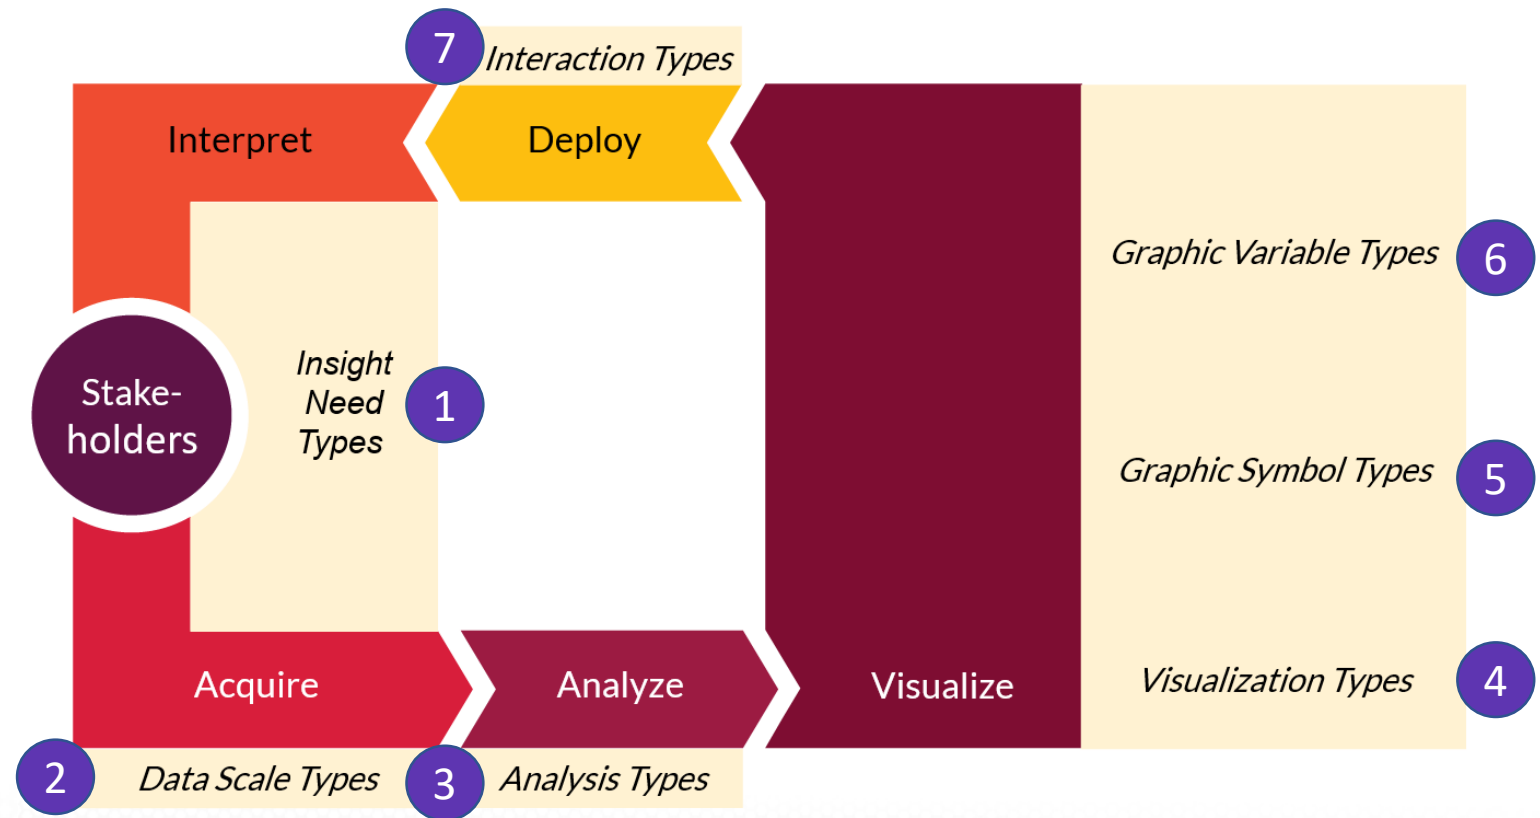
7 Interaction Types

Interpret

Deploy

Graphic Variable Types 6

Stake-holders

Insight Need Types 1

Graphic Symbol Types 5

Acquire

Analyze

Visualize

Visualization Types 4

2 Data Scale Types

3 Analysis Types